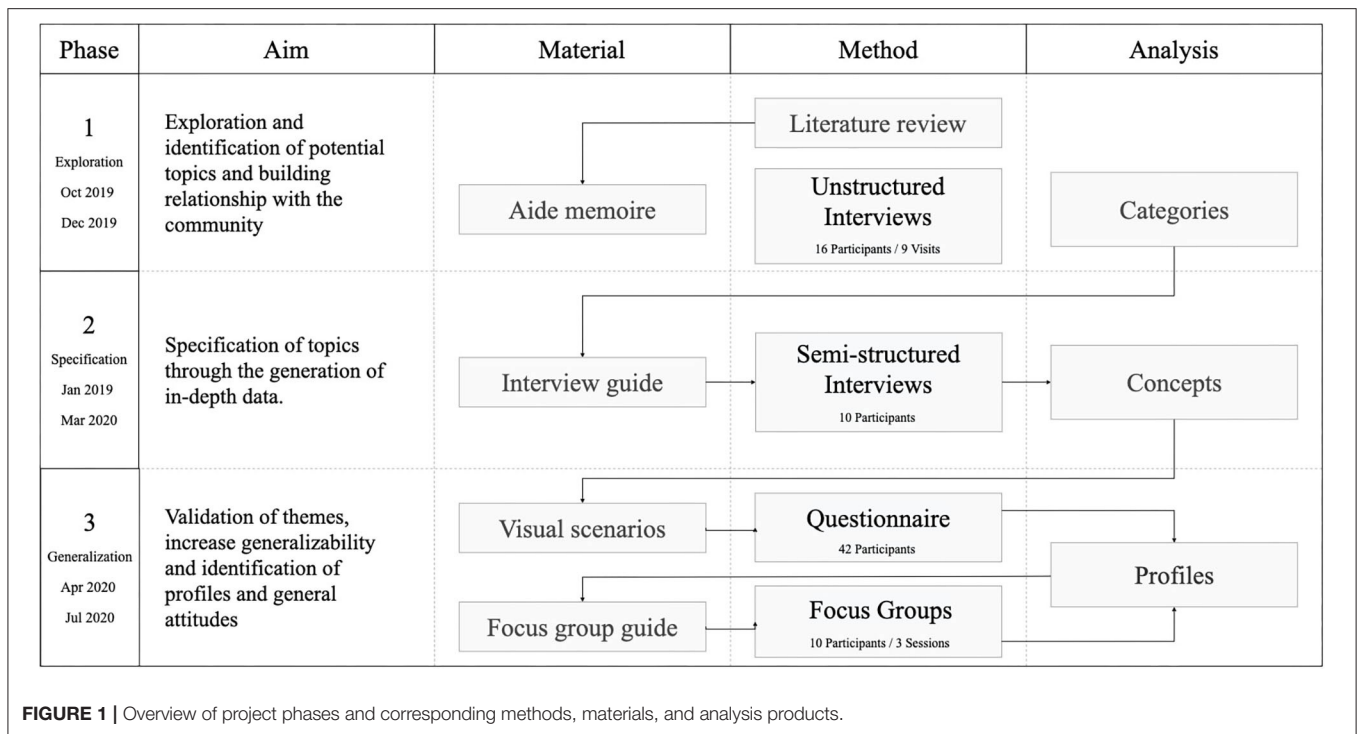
| Phase | Aim | Material | Method | Analysis |
|---|---|---|---|---|
| 1 Exploration Oct 2019 Dec 2019 | Exploration and identification of potential topics and building relationship with the community | Aide memoire | Literature review<br>Unstructured Interviews 16 Participants / 9 Visits | Categories |
| 2 Specification Jan 2019 Mar 2020 | Specification of topics through the generation of in-depth data. | Interview guide | Semi-structured Interviews 10 Participants | Concepts |
| 3 Generalization Apr 2020 Jul 2020 | Validation of themes, increase generalizability and identification of profiles and general attitudes | Visual scenarios<br>Focus group guide | Questionnaire 42 Participants<br>Focus Groups 10 Participants / 3 Sessions | Profiles |

**FIGURE 1 |** Overview of project phases and corresponding methods, materials, and analysis products.